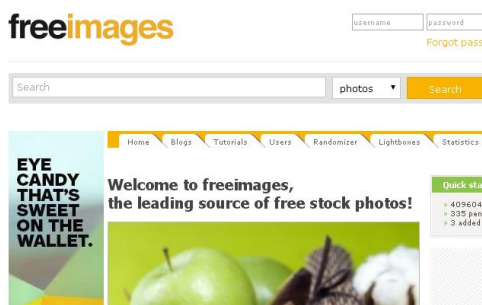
freeimages

username password
Forgot pass

Search photos Search

Home Blogs Tutorials Users Randomizer Lightboxes Statistics

EYE CANDY THAT'S SWEET ON THE WALLET.

Welcome to freeimages,
the leading source of free stock photos!

Quick sta
» 409604
» 335 pen
» 3 added